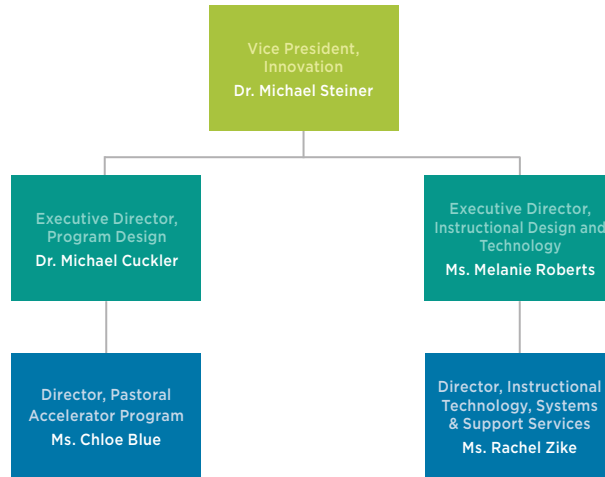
Vice President, Innovation
Dr. Michael Steiner

Executive Director, Program Design
Dr. Michael Cuckler

Director, Pastoral Accelerator Program
Ms. Chloe Blue

Executive Director, Instructional Design and Technology
Ms. Melanie Roberts

Director, Instructional Technology, Systems & Support Services
Ms. Rachel Zike